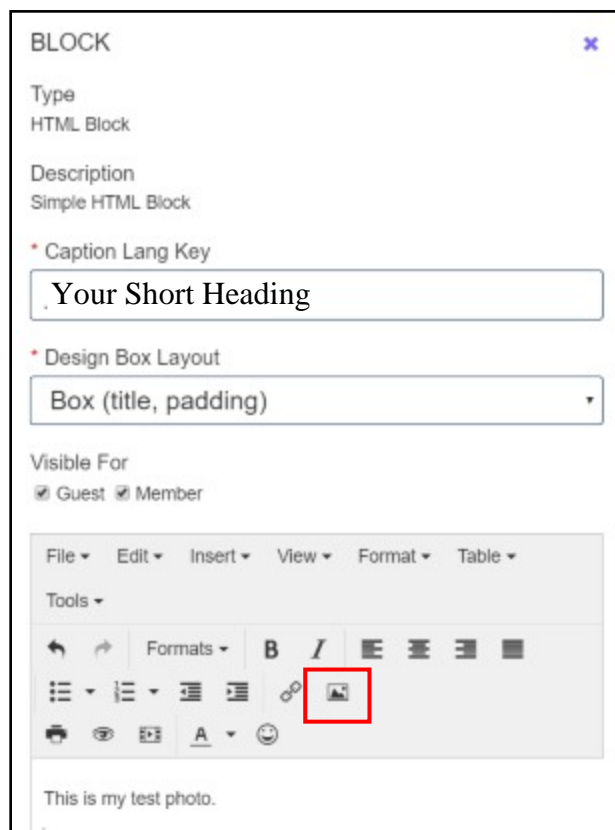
BLOCK

Type
HTML Block

Description
Simple HTML Block

* Caption Lang Key
Your Short Heading

* Design Box Layout
Box (title, padding)

Visible For
Guest Member

File Edit Insert View Format Table
Tools

Formats B I

A

This is my test photo.